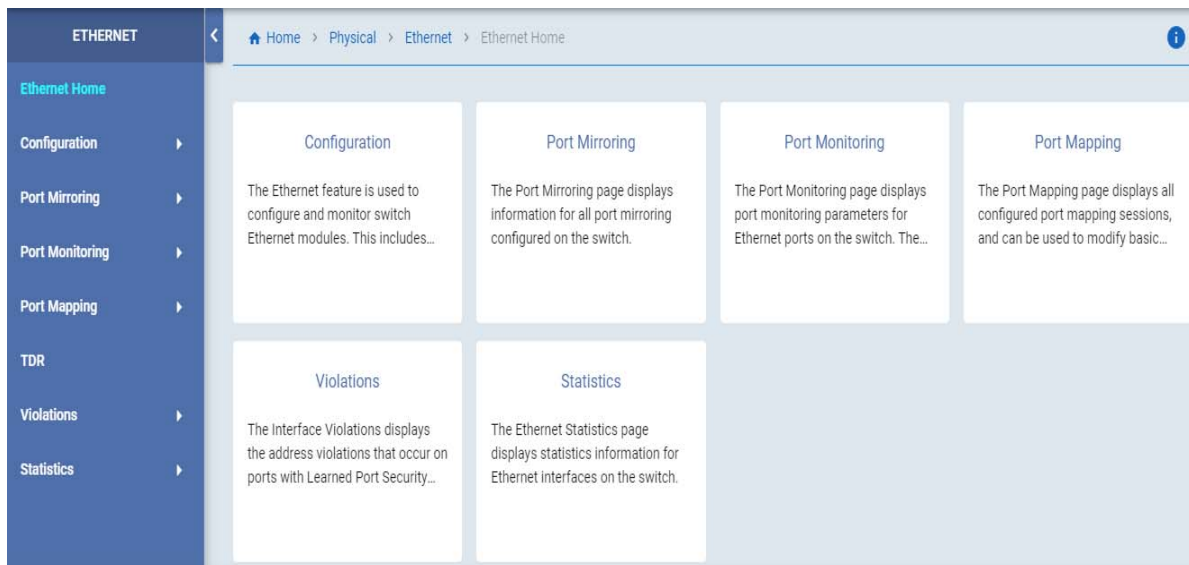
ETHERNET

Ethernet Home

Configuration

Port Mirroring

Port Monitoring

Port Mapping

TDR

Violations

Statistics

Home > Physical > Ethernet > Ethernet Home

Configuration

The Ethernet feature is used to configure and monitor switch Ethernet modules. This includes...

Port Mirroring

The Port Mirroring page displays information for all port mirroring configured on the switch.

Port Monitoring

The Port Monitoring page displays port monitoring parameters for Ethernet ports on the switch. The...

Port Mapping

The Port Mapping page displays all configured port mapping sessions, and can be used to modify basic...

Violations

The Interface Violations displays the address violations that occur on ports with Learned Port Security...

Statistics

The Ethernet Statistics page displays statistics information for Ethernet interfaces on the switch.